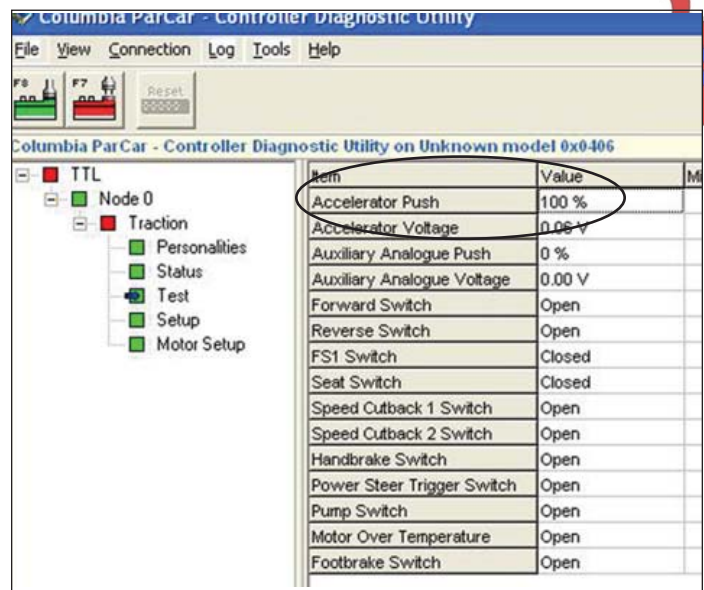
Columbia ParCar - Controller Diagnostic Utility

File View Connection Log Tools Help

F8 F7 Reset

Columbia ParCar - Controller Diagnostic Utility on Unknown model 0x0406

TTL
Node 0
Traction
Personalities
Status
Test
Setup
Motor Setup

| Item | Value | Mi |
|---|---|---|
| Accelerator Push | 100 % | |
| Accelerator Voltage | 0.06 V | |
| Auxiliary Analogue Push | 0 % | |
| Auxiliary Analogue Voltage | 0.00 V | |
| Forward Switch | Open | |
| Reverse Switch | Open | |
| FS1 Switch | Closed | |
| Seat Switch | Closed | |
| Speed Cutback 1 Switch | Open | |
| Speed Cutback 2 Switch | Open | |
| Handbrake Switch | Open | |
| Power Steer Trigger Switch | Open | |
| Pump Switch | Open | |
| Motor Over Temperature | Open | |
| Footbrake Switch | Open | |